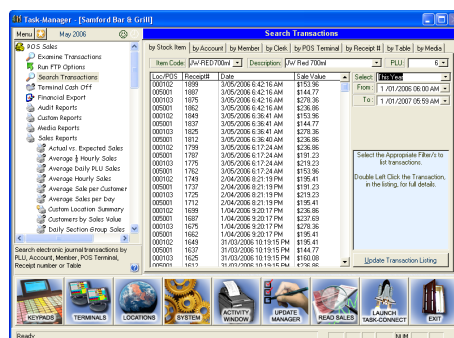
Task-Manager - [Samford Bar & Grill]

Menu May 2006

Search Transactions

POS Sales
Examine Transactions
Run FTP Options
Search Transactions
Terminal Cash Off
Financial Export
Audit Reports
Custom Reports
Media Reports
Sales Reports
Actual vs. Expected Sales
Average $ Hourly Sales
Average Daily PLU Sales
Average Hourly Sales
Average Sale per Customer
Average Sales per Day
Custom Location Summary
Customers by Sales Value
Daily Section Group Sales

Search electronic journal transactions by PLU, Account, Member, POS Terminal, Receipt number or Table

by Stock Item | by Account | by Member | by Clerk | by POS Terminal | by Receipt # | by Table | by Media

Item Code: JW-RED700ml Description: JW Red 700ml PLU: 6

| Loc/POS | Receipt# | Date | Sale Value |
|---|---|---|---|
| 000102 | 1899 | 3/05/2006 6:42:16 AM | $153.96 |
| 005001 | 1887 | 3/05/2006 6:42:16 AM | $144.77 |
| 000103 | 1875 | 3/05/2006 6:42:16 AM | $278.36 |
| 005001 | 1862 | 3/05/2006 6:42:16 AM | $236.86 |
| 000102 | 1849 | 3/05/2006 6:36:41 AM | $153.96 |
| 005001 | 1837 | 3/05/2006 6:36:41 AM | $144.77 |
| 000103 | 1825 | 3/05/2006 6:36:41 AM | $278.36 |
| 005001 | 1812 | 3/05/2006 6:36:40 AM | $236.86 |
| 000102 | 1799 | 3/05/2006 6:17:24 AM | $236.86 |
| 005001 | 1787 | 3/05/2006 6:17:24 AM | $191.23 |
| 000103 | 1775 | 3/05/2006 6:17:24 AM | $219.23 |
| 005001 | 1762 | 3/05/2006 6:17:24 AM | $153.96 |
| 000102 | 1749 | 2/04/2006 8:21:19 PM | $191.23 |
| 005001 | 1737 | 2/04/2006 8:21:19 PM | $195.41 |
| 000103 | 1725 | 2/04/2006 8:21:19 PM | $219.23 |
| 005001 | 1712 | 2/04/2006 8:21:19 PM | $195.41 |
| 000102 | 1699 | 1/04/2006 9:20:17 PM | $236.86 |
| 005001 | 1687 | 1/04/2006 9:20:17 PM | $237.69 |
| 000103 | 1675 | 1/04/2006 9:20:17 PM | $191.23 |
| 005001 | 1662 | 1/04/2006 9:20:17 PM | $195.41 |
| 000102 | 1649 | 31/03/2006 10:19:15 PM | $195.41 |
| 005001 | 1637 | 31/03/2006 10:19:15 PM | $278.36 |
| 000103 | 1625 | 31/03/2006 10:19:15 PM | $160.08 |
| 005001 | 1612 | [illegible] | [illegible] |

Select: This Year
From: 1/01/2006 06:00 AM
To: 1/01/2007 05:59 AM

Select the Appropriate Filter/s to list transactions.

Double Left Click the Transaction, in the listing, for full details.

Update Transaction Listing

KEYPADS TERMINALS LOCATIONS SYSTEM ACTIVITY WINDOW UPDATE MANAGER READ SALES LAUNCH TASK-CONNECT EXIT

Ready NUM